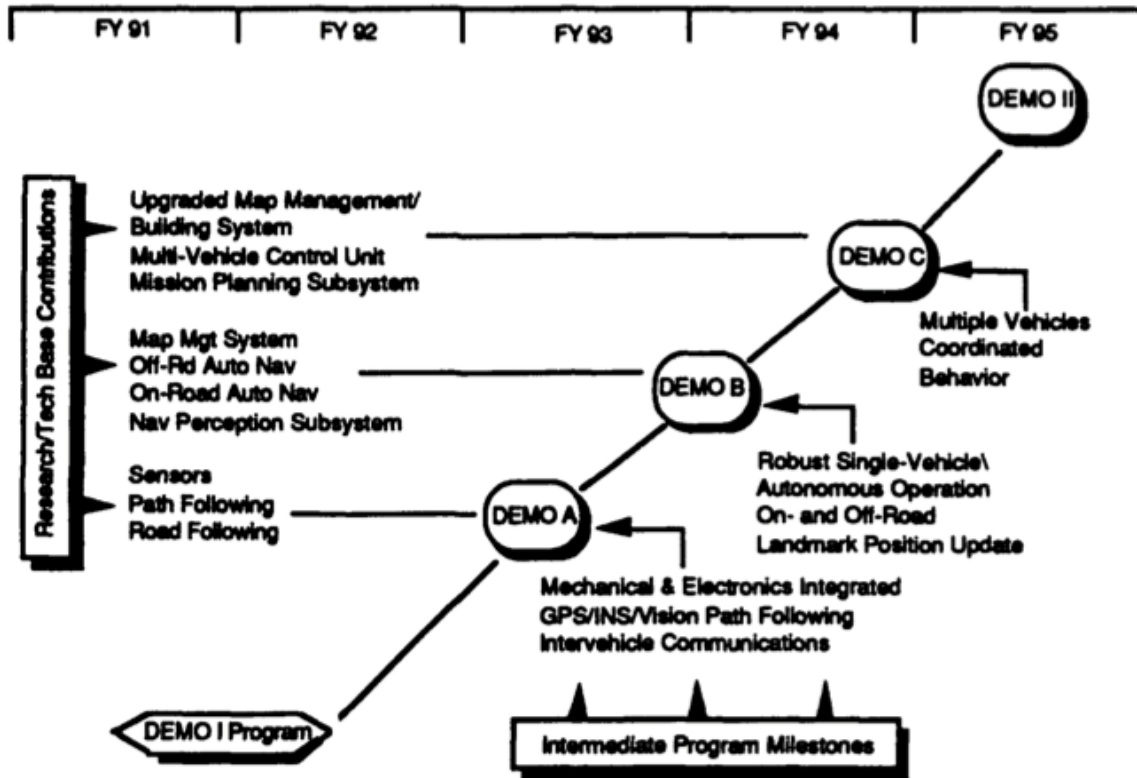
| FY 91 | FY 92 | FY 93 | FY 94 | FY 95 |
|---|---|---|---|---|

DEMO II

Research/Tech Base Contributions

Upgraded Map Management/ Building System
Multi-Vehicle Control Unit
Mission Planning Subsystem

DEMO C

Multiple Vehicles Coordinated Behavior

Map Mgt System
Off-Rd Auto Nav
On-Road Auto Nav
Nav Perception Subsystem

DEMO B

Robust Single-Vehicle\ Autonomous Operation
On- and Off-Road
Landmark Position Update

Sensors
Path Following
Road Following

DEMO A

Mechanical & Electronics Integrated
GPS/INS/Vision Path Following
Intervehicle Communications

DEMO I Program

Intermediate Program Milestones